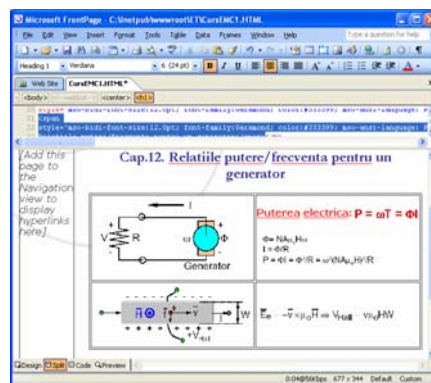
Microsoft FrontPage - C:\Inetpub\wwwroot\ETI\CursEMC1.HTML

File Edit View Insert Format Tools Table Data Frames Window Help

Type a question for help

Heading 1 · Verdana · 6 (24 pt)

Web Site · CursEMC1.HTML*

<body> <center> <h1>

style="mso-bidi-font-size:12.0pt; font-family:Garamond; color:#333399; mso-ansi-language:

</span>

<span

style="mso-bidi-font-size:12.0pt; font-family:Garamond; color:#333399; mso-ansi-language:

[Add this page to the Navigation view to display hyperlinks here]

Cap.12. Relatiile putere/frecventa pentru un generator

I

V

R

ω

Φ

Generator

Puterea electrica: $P = \omega T = \Phi I$

$\Phi = NA\mu_0 H_m$

$I = \Phi/R$

$P = \Phi I = \Phi^2/R = \omega^2(NA\mu_0H)^2/R$

H

v

W

$V_{Hall}$

$E_m = -\vec{v} \times \mu_0\vec{H} \Rightarrow V_{Hall} = v\mu_0HW$

Design Split Code Preview

0:04@56Kbps 677 x 344 Default Custom